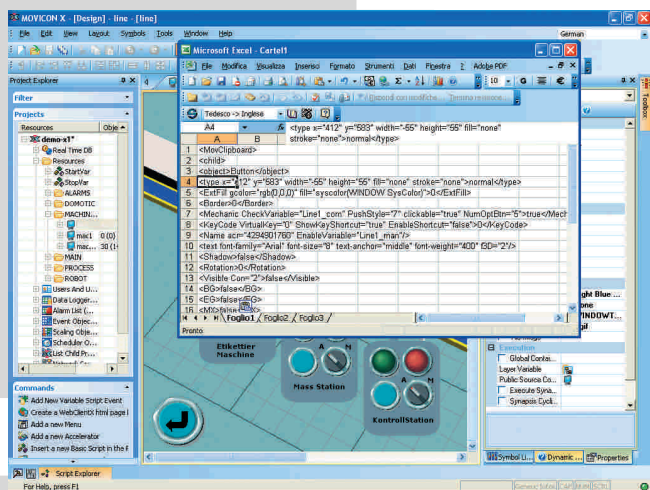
MOVICON X - [Design] - line - [line]

File Edit View Layout Symbols Tools Window Help

German

Project Explorer

Filter

Projects

Resources Obje

demo-x1*
Real Time DB
Resources
StartVar
StopVar
ALARMS
DOMOTIC
MACHIN...
mac1 0 (0)
mac... 30 (1
MAIN
PROCESS
ROBOT
Users And U...
Data Logger...
Alarm List (...
Event Objec...
Scaling Obje...
Scheduler O...
List Child Pr...

Commands

Add New Variable Script Event
Create a WebClientX html page
Add a new Menu
Add a new Accelerator
Insert a new Basic Script in the

Script Explorer

For Help, press F1

Microsoft Excel - Cartel1

File Modifica Visualizza Inserisci Formato Strumenti Dati Finestra ? Adobe PDF

Tedesco -> Inglese

A4 <type x="412" y="583" width="-55" height="55" fill="none" stroke="none">normal</type>

| | A | B |
|---|---|---|
| 1 | <MovClipboard> | |
| 2 | <child> | |
| 3 | <object>Button</object> | |
| 4 | <type x="412" y="583" width="-55" height="55" fill="none" stroke="none">normal</type> | |
| 5 | <ExtFill gcolor="rgb(0,0,0)" fill="syscolor(WINDOW SysColor)">0</ExtFill> | |
| 6 | <Border>0</Border> | |
| 7 | <Mechanic CheckVariable="Line1_com" PushStyle="7" clickable="true" NumOptBtn="6">true</Mech | |
| 8 | <KeyCode VirtualKey="0" ShowKeyShortcut="true" EnableShortcut="false">0</KeyCode> | |
| 9 | <Name acr="4294901760" EnableVariable="Line1_man"/> | |
| 10 | <text font-family="Arial" font-size="8" text-anchor="middle" font-weight="400" f3D="2"/> | |
| 11 | <Shadow>false</Shadow> | |
| 12 | <Rotation>0</Rotation> | |
| 13 | <Visible Com="2">false</Visible> | |
| 14 | <BG>false</BG> | |
| 15 | <EG>false</EG> | |
| 16 | <MX>false</MX> | |

Foglio1 Foglio2 Foglio3

Pronto

Etikettier Maschine

Mass Station

KontrollStation

A M

ght Blue
one
INDOWT...

Execution
Global Contai...
Layer Variable
Public Source Co...
Execute Syna...
Synapsis Cycli...

Symbol Li... Dynamic ... Properties

Toolbox